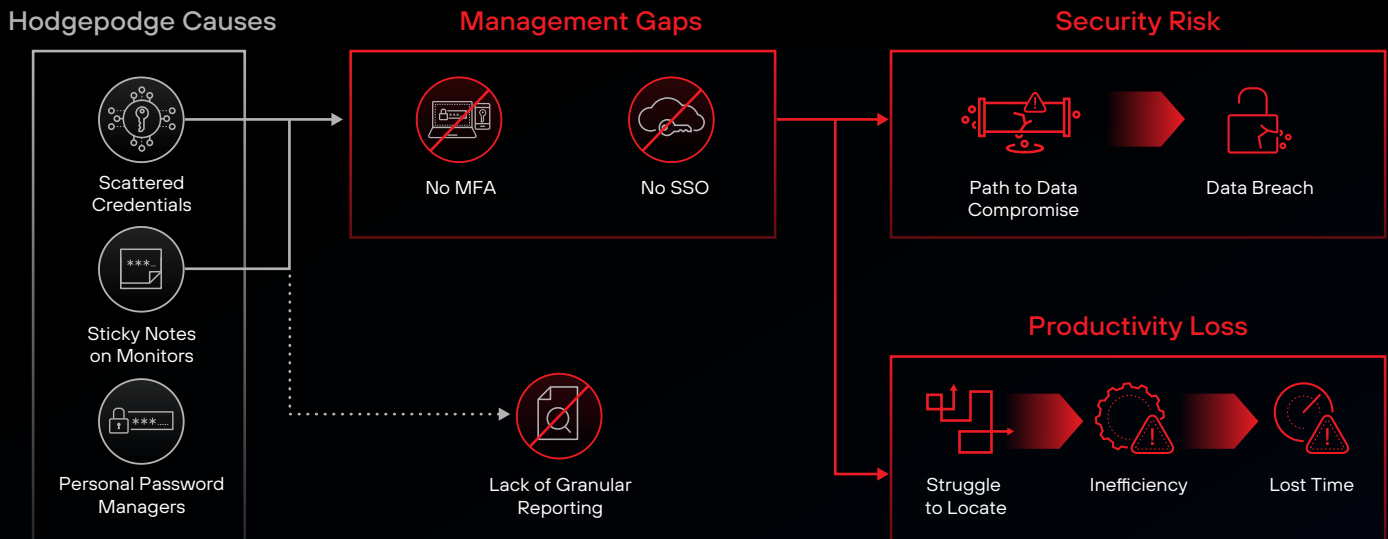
Hodgepodge Causes

Scattered Credentials

***

Sticky Notes on Monitors

***

Personal Password Managers

Management Gaps

No MFA

No SSO

Lack of Granular Reporting

Security Risk

Path to Data Compromise

Data Breach

Productivity Loss

Struggle to Locate

Inefficiency

Lost Time